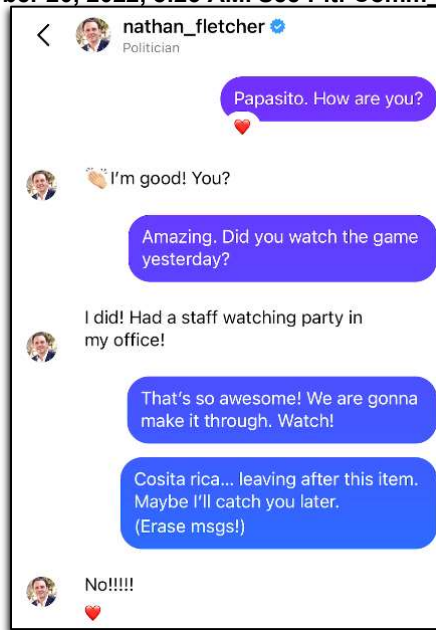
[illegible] 20, 2022, 8:26 AM. Ccc Pkt. Comm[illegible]

nathan_fletcher
Politician

Papasito. How are you?

I'm good! You?

Amazing. Did you watch the game yesterday?

I did! Had a staff watching party in my office!

That's so awesome! We are gonna make it through. Watch!

Cosita rica... leaving after this item. Maybe I'll catch you later. (Erase msgs!)

No!!!!!